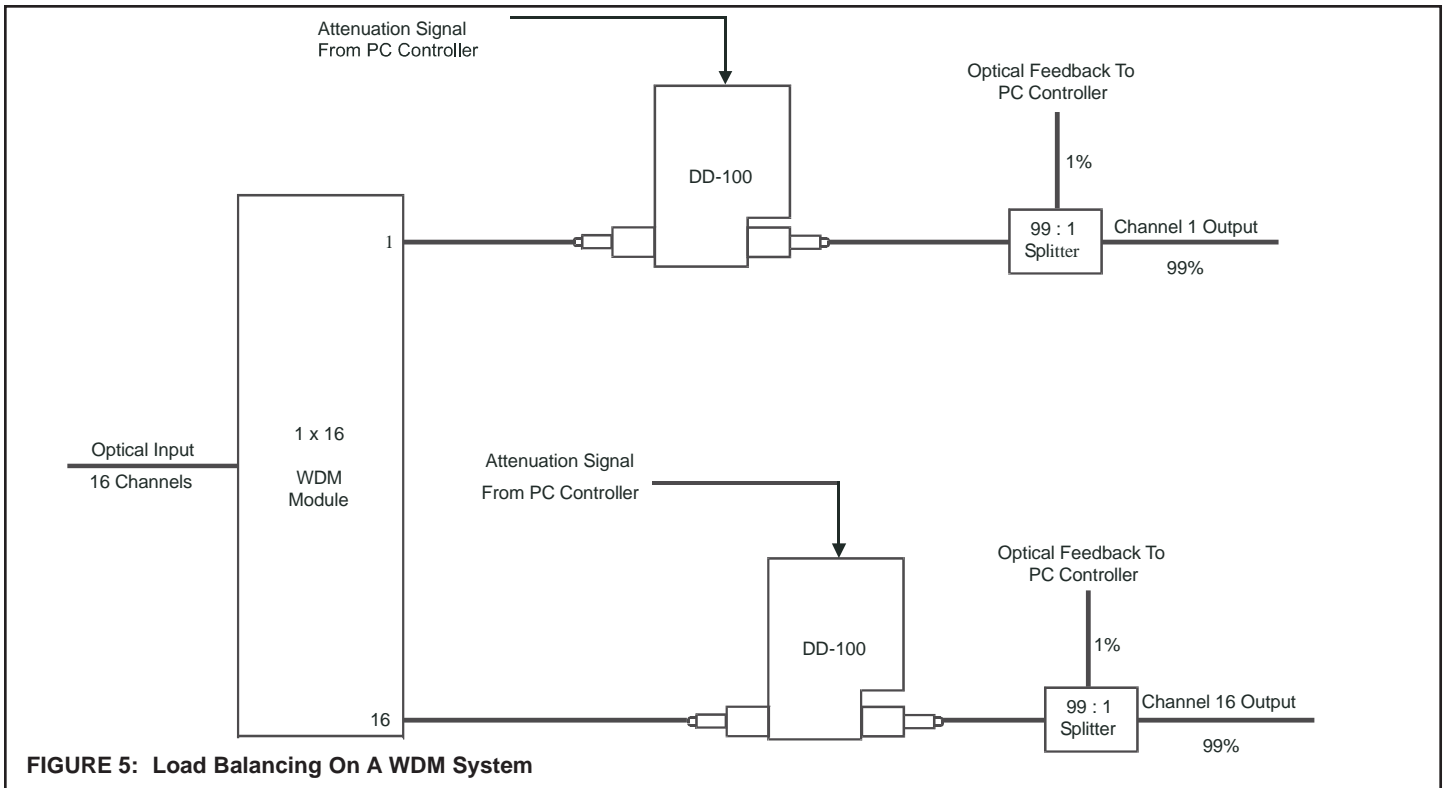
Attenuation Signal From PC Controller

DD-100

Optical Feedback To PC Controller

1%

99 : 1 Splitter

Channel 1 Output

99%

1

Optical Input

16 Channels

1 x 16

WDM Module

Attenuation Signal

From PC Controller

DD-100

Optical Feedback To PC Controller

1%

99 : 1 Splitter

Channel 16 Output

99%

16

FIGURE 5: Load Balancing On A WDM System